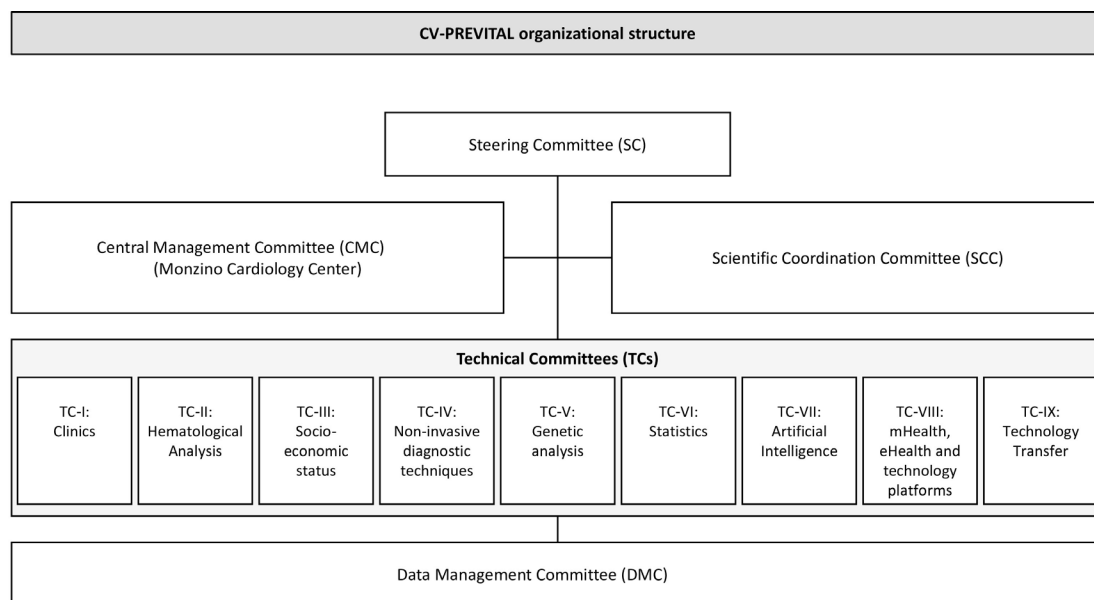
CV-PREVITAL organizational structure

Steering Committee (SC)

Central Management Committee (CMC)
(Monzino Cardiology Center)

Scientific Coordination Committee (SCC)

Technical Committees (TCs)

TC-I:
Clinics

TC-II:
Hematological Analysis

TC-III:
Socio-economic status

TC-IV:
Non-invasive diagnostic techniques

TC-V:
Genetic analysis

TC-VI:
Statistics

TC-VII:
Artificial Intelligence

TC-VIII:
mHealth, eHealth and technology platforms

TC-IX:
Technology Transfer

Data Management Committee (DMC)